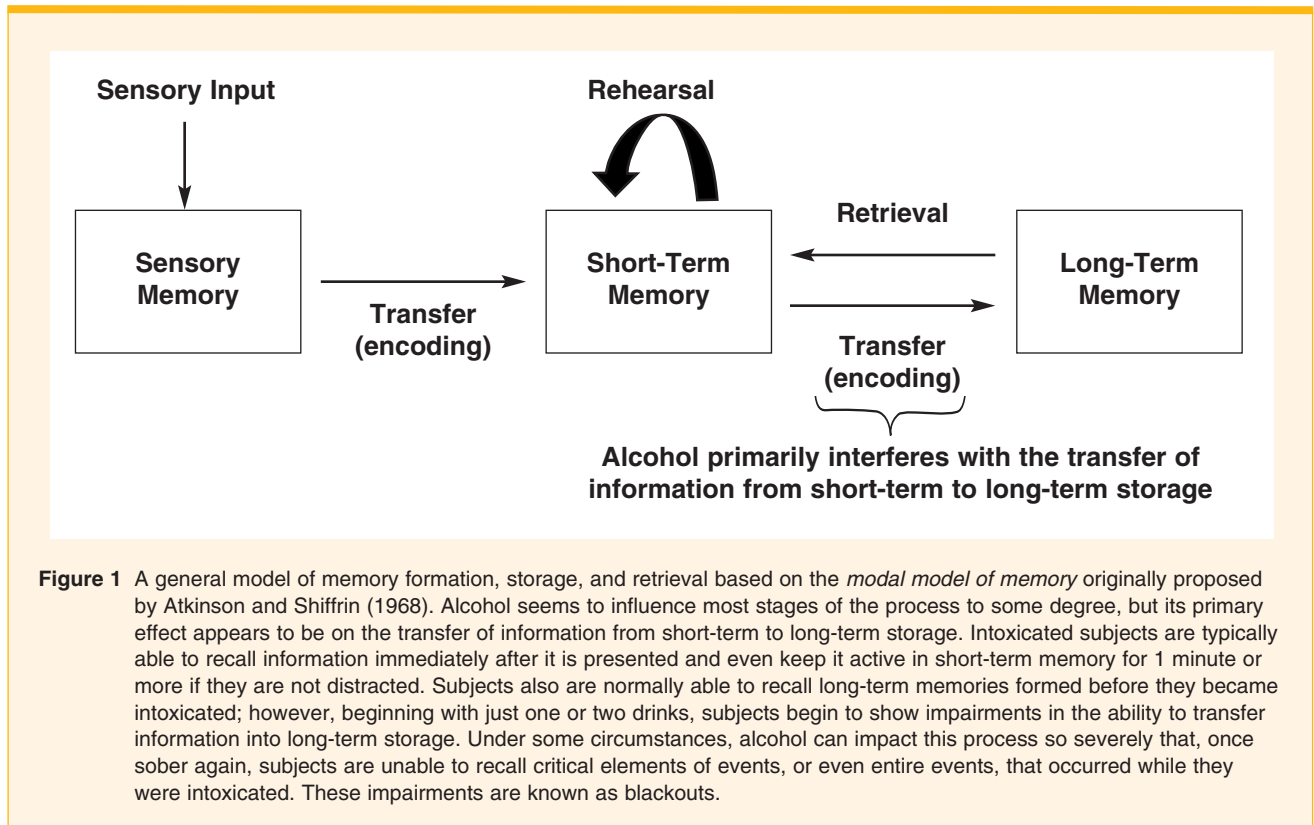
Sensory Input

Rehearsal

Sensory Memory

Transfer (encoding)

Short-Term Memory

Retrieval

Transfer (encoding)

Long-Term Memory

Alcohol primarily interferes with the transfer of information from short-term to long-term storage

**Figure 1** A general model of memory formation, storage, and retrieval based on the *modal model of memory* originally proposed by Atkinson and Shiffrin (1968). Alcohol seems to influence most stages of the process to some degree, but its primary effect appears to be on the transfer of information from short-term to long-term storage. Intoxicated subjects are typically able to recall information immediately after it is presented and even keep it active in short-term memory for 1 minute or more if they are not distracted. Subjects also are normally able to recall long-term memories formed before they became intoxicated; however, beginning with just one or two drinks, subjects begin to show impairments in the ability to transfer information into long-term storage. Under some circumstances, alcohol can impact this process so severely that, once sober again, subjects are unable to recall critical elements of events, or even entire events, that occurred while they were intoxicated. These impairments are known as blackouts.